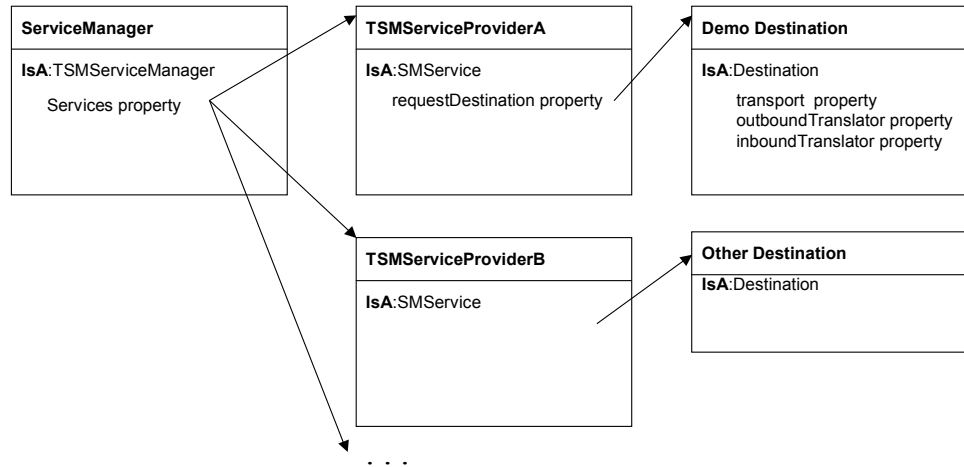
**ServiceManager**

**IsA**:TSMServiceManager

Services property

**TSMServiceProviderA**

**IsA**:SMService

requestDestination property

**Demo Destination**

**IsA**:Destination

transport property
outboundTranslator property
inboundTranslator property

**TSMServiceProviderB**

**IsA**:SMService

**Other Destination**

**IsA**:Destination

. . .